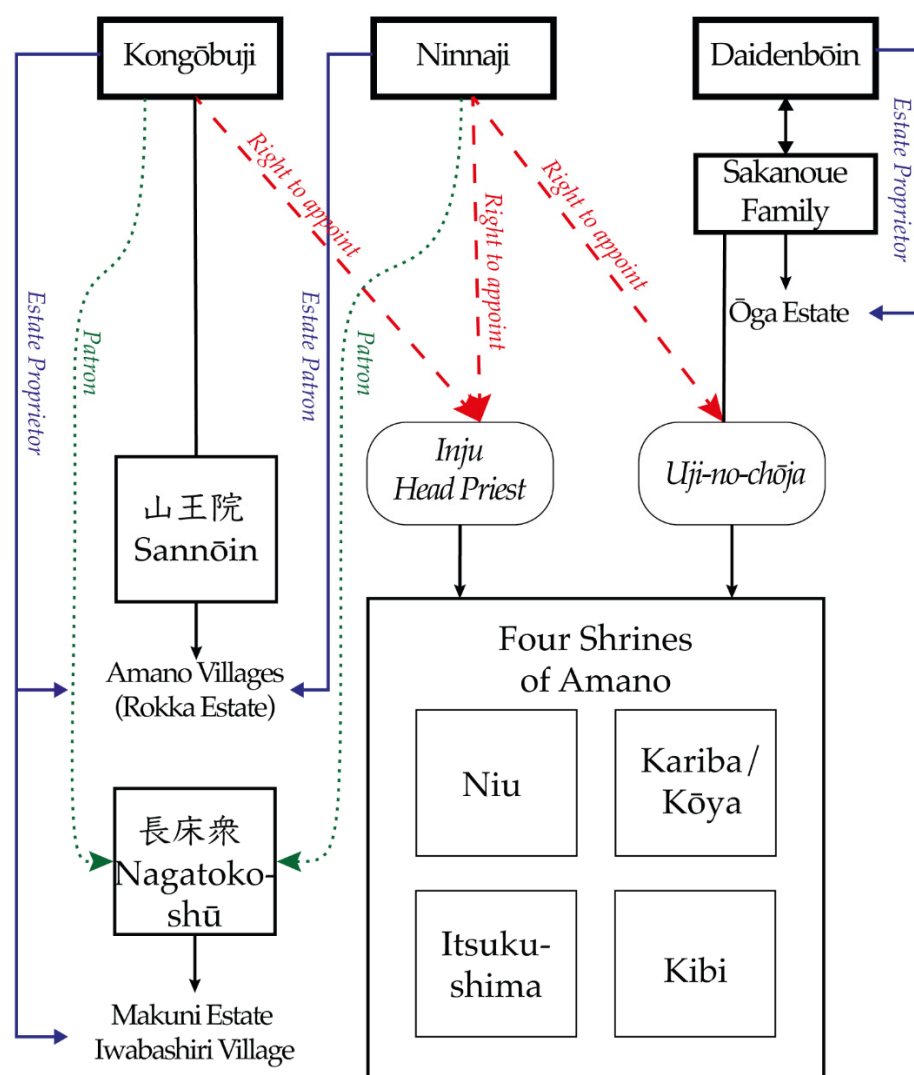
Kongōbuji

Ninnaji

Daidenbōin

Sakanoue Family

Estate Proprietor

Ōga Estate

Right to appoint

Right to appoint

Right to appoint

Estate Proprietor

Patron

Estate Patron

Patron

Inju Head Priest

Uji-no-chōja

山王院 Sannōin

Amano Villages (Rokka Estate)

Four Shrines of Amano

Niu

Kariba/ Kōya

長床衆 Nagatoko-shū

Itsuku-shima

Kibi

Makuni Estate Iwabashiri Village